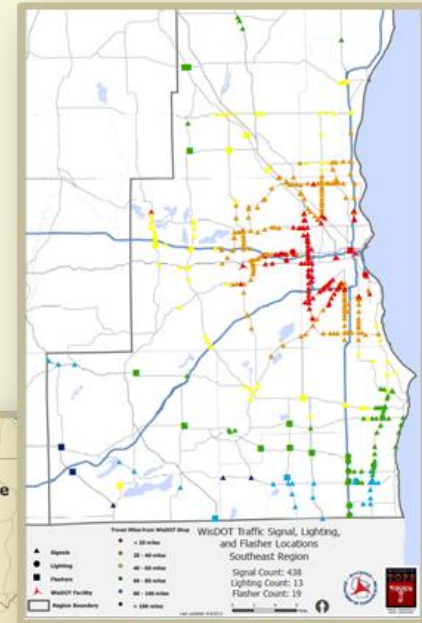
e

Signals
Lighting
Flashers
WisDOT Facility
Region Boundary

Travel Miles from WisDOT Shop
< 20 miles
20 - 40 miles
40 - 60 miles
60 - 80 miles
80 - 100 miles
> 100 miles

WisDOT Traffic Signal, Lighting, and Flasher Locations
Southeast Region

Signal Count: 438
Lighting Count: 13
Flasher Count: 19

Last update: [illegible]